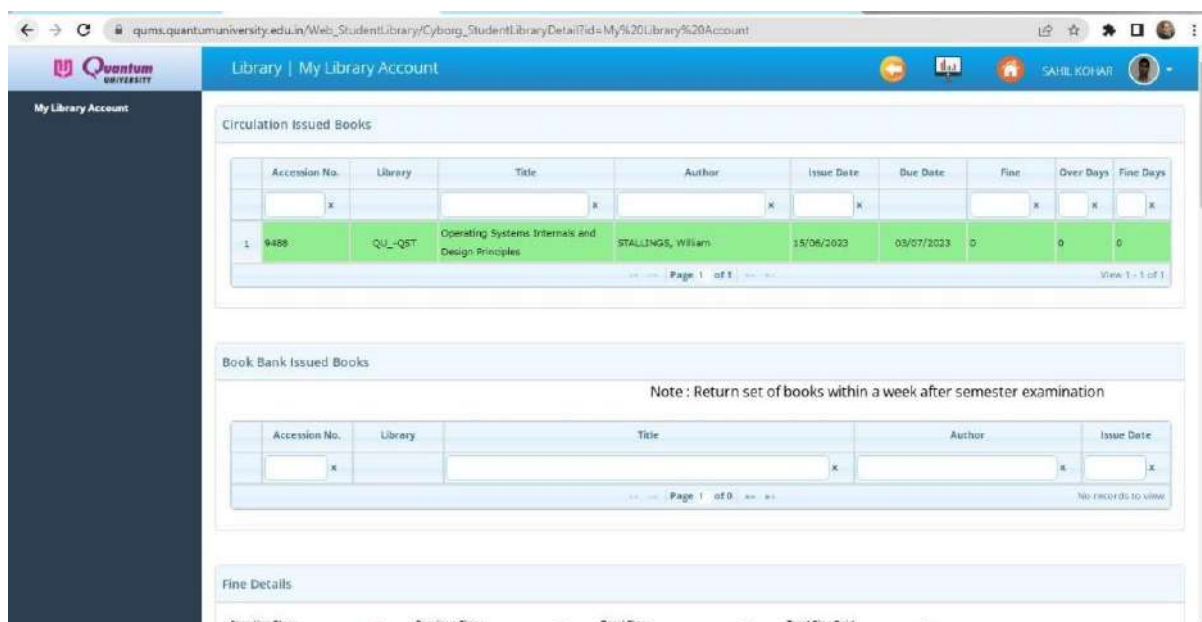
qums.quantumuniversity.edu.in/Web_StudentLibrary/Cyborg_StudentLibraryDetail?id=My%20Library%20Account

Quantum UNIVERSITY

Library | My Library Account

SAHIL KOHAR

My Library Account

Circulation Issued Books

| | Accession No. | Library | Title | Author | Issue Date | Due Date | Fine | Over Days | Fine Days |
|---|---|---|---|---|---|---|---|---|---|
| | x | | x | x | x | | x | x | x |
| 1 | 9488 | QU_-QST | Operating Systems Internals and Design Principles | STALLINGS, William | 15/06/2023 | 03/07/2023 | 0 | 0 | 0 |

Page 1 of 1

View 1 - 1 of 1

Book Bank Issued Books

Note : Return set of books within a week after semester examination

| Accession No. | Library | Title | Author | Issue Date |
|---|---|---|---|---|
| x | | x | x | x |

Page 1 of 0

No records to view

Fine Details

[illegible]